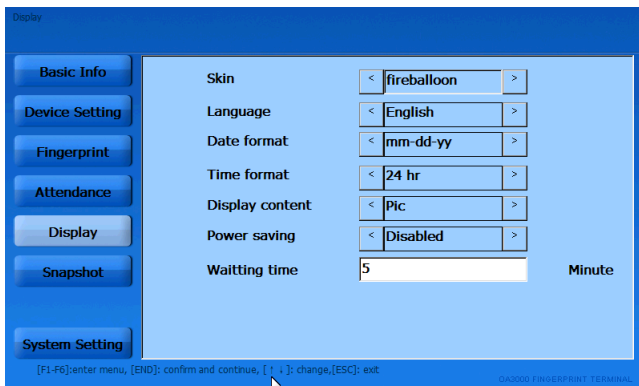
Display

Basic Info
Device Setting
Fingerprint
Attendance
Display
Snapshot
System Setting

Skin < fireballoon >
Language < English >
Date format < mm-dd-yy >
Time format < 24 hr >
Display content < Pic >
Power saving < Disabled >
Waitting time 5 Minute

[F1-F6]:enter menu, [END]: confirm and continue, [↑↓]: change,[ESC]: exit
OA3000 FINGERPRINT TERMINAL